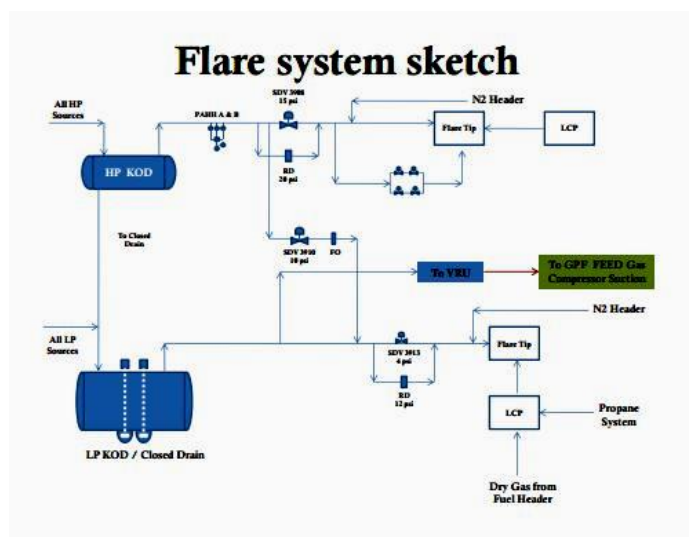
Flare system sketch

All HP Sources

PAHH A & B

SDV 3908
15 psi

N2 Header

Flare Tip

LCP

HP KOD

RD
20 psi

To Closed Drain

SDV 3910
10 psi

FO

To VRU

To GPF FEED Gas Compressor Section

N2 Header

All LP Sources

Flare Tip

SDV 3913
4 psi

RD
12 psi

LCP

Propane System

LP KOD / Closed Drain

Dry Gas from Fuel Header